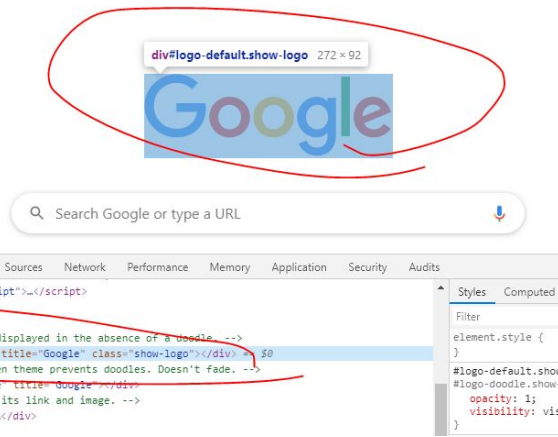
div#logo-default.show-logo 272 × 92

Google

Search Google or type a URL

Sources Network Performance Memory Application Security Audits

ipt">…</script>

isplayed in the absence of a doodle. -->
title="Google" class="show-logo"></div> == $0
n theme prevents doodles. Doesn't fade. -->
" title="Google"></div>
its link and image. -->
</div>

Styles Computed

Filter

element.style {
}

#logo-default.show
#logo-doodle.show-
opacity: 1;
visibility: vis
}